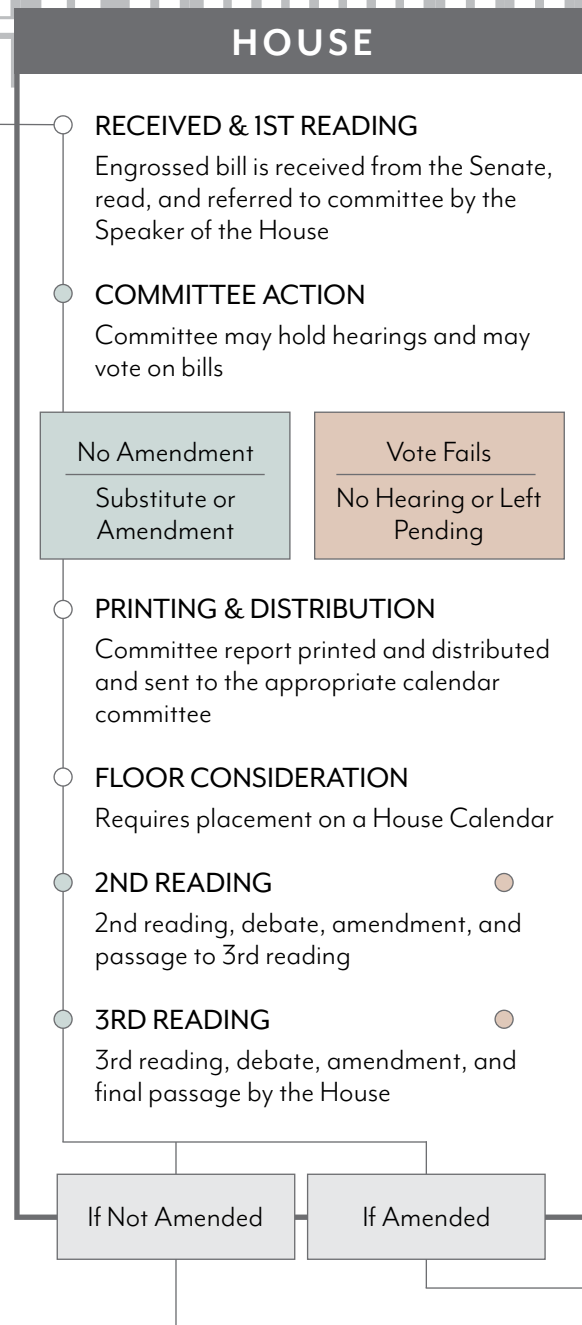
HOUSE

RECEIVED & 1ST READING

Engrossed bill is received from the Senate, read, and referred to committee by the Speaker of the House

COMMITTEE ACTION

Committee may hold hearings and may vote on bills

No Amendment

Substitute or Amendment

Vote Fails

No Hearing or Left Pending

PRINTING & DISTRIBUTION

Committee report printed and distributed and sent to the appropriate calendar committee

FLOOR CONSIDERATION

Requires placement on a House Calendar

2ND READING

2nd reading, debate, amendment, and passage to 3rd reading

3RD READING

3rd reading, debate, amendment, and final passage by the House

If Not Amended

If Amended